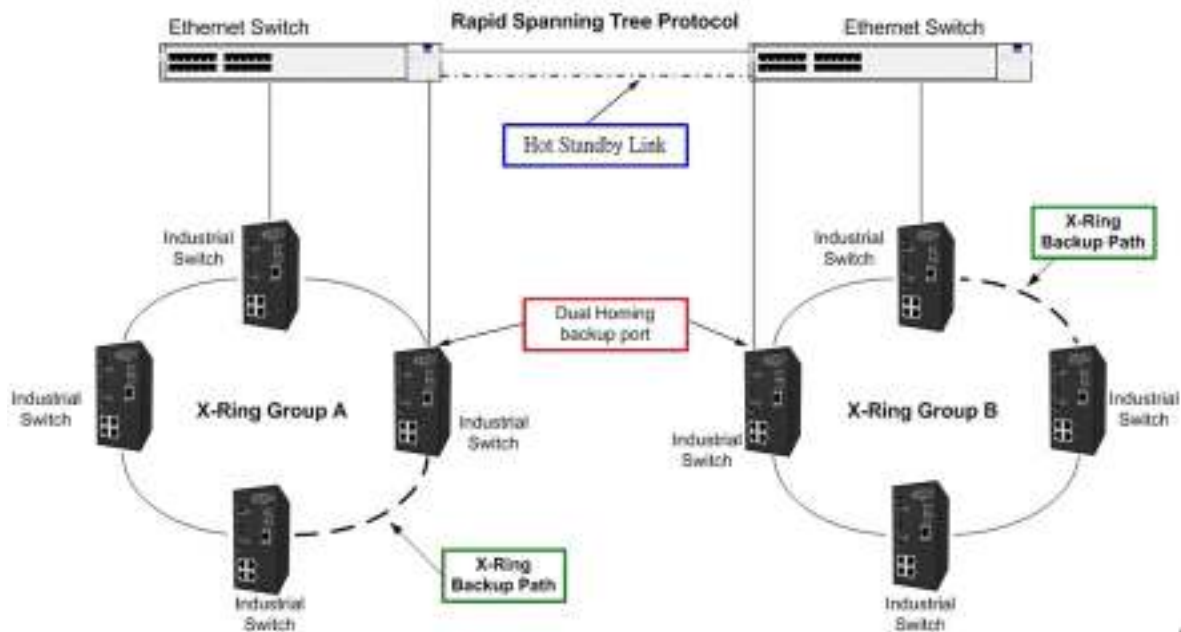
Ethernet Switch

Rapid Spanning Tree Protocol

Ethernet Switch

Hot Standby Link

Industrial Switch

X-Ring Backup Path

Industrial Switch

Dual Homing backup port

Industrial Switch

X-Ring Group A

Industrial Switch

Industrial Switch

X-Ring Group B

Industrial Switch

X-Ring Backup Path

Industrial Switch

Industrial Switch